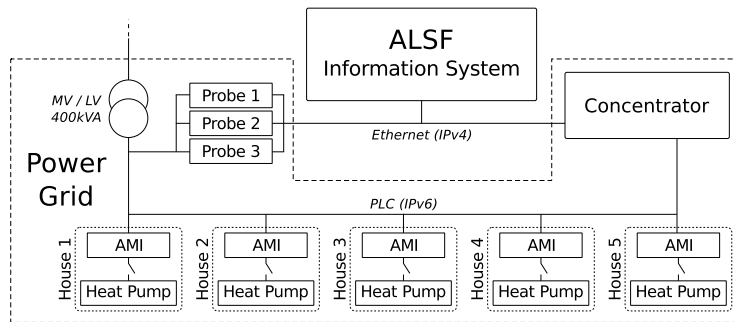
ALSF
Information System

MV / LV
400kVA

Probe 1
Probe 2
Probe 3

Ethernet (IPv4)

Concentrator

Power
Grid

PLC (IPv6)

House 1
AMI
Heat Pump

House 2
AMI
Heat Pump

House 3
AMI
Heat Pump

House 4
AMI
Heat Pump

House 5
AMI
Heat Pump